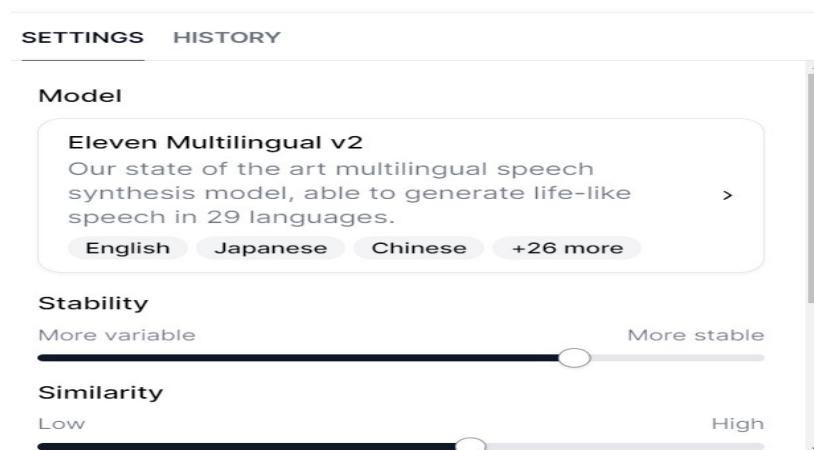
SETTINGS HISTORY

Model

Eleven Multilingual v2
Our state of the art multilingual speech synthesis model, able to generate life-like speech in 29 languages.
>

English Japanese Chinese +26 more

Stability
More variable More stable

Similarity
Low High